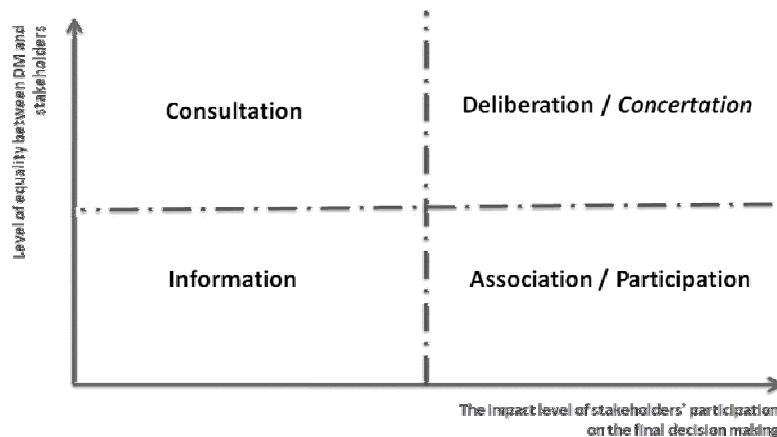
Level of equality between DM and stakeholders

Consultation

Deliberation / *Concertation*

Information

Association / Participation

The impact level of stakeholders' participation on the final decision making